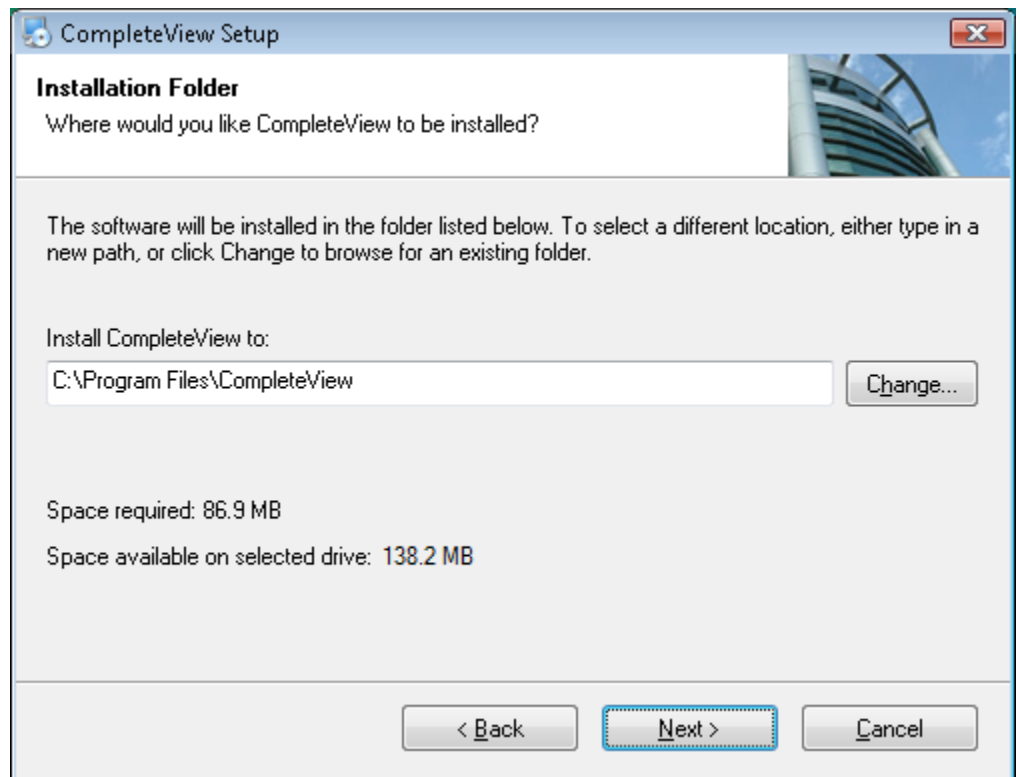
CompleteView Setup

Installation Folder
Where would you like CompleteView to be installed?

The software will be installed in the folder listed below. To select a different location, either type in a new path, or click Change to browse for an existing folder.

Install CompleteView to:
C:\Program Files\CompleteView
Change...

Space required: 86.9 MB
Space available on selected drive: 138.2 MB

< Back
Next >
Cancel